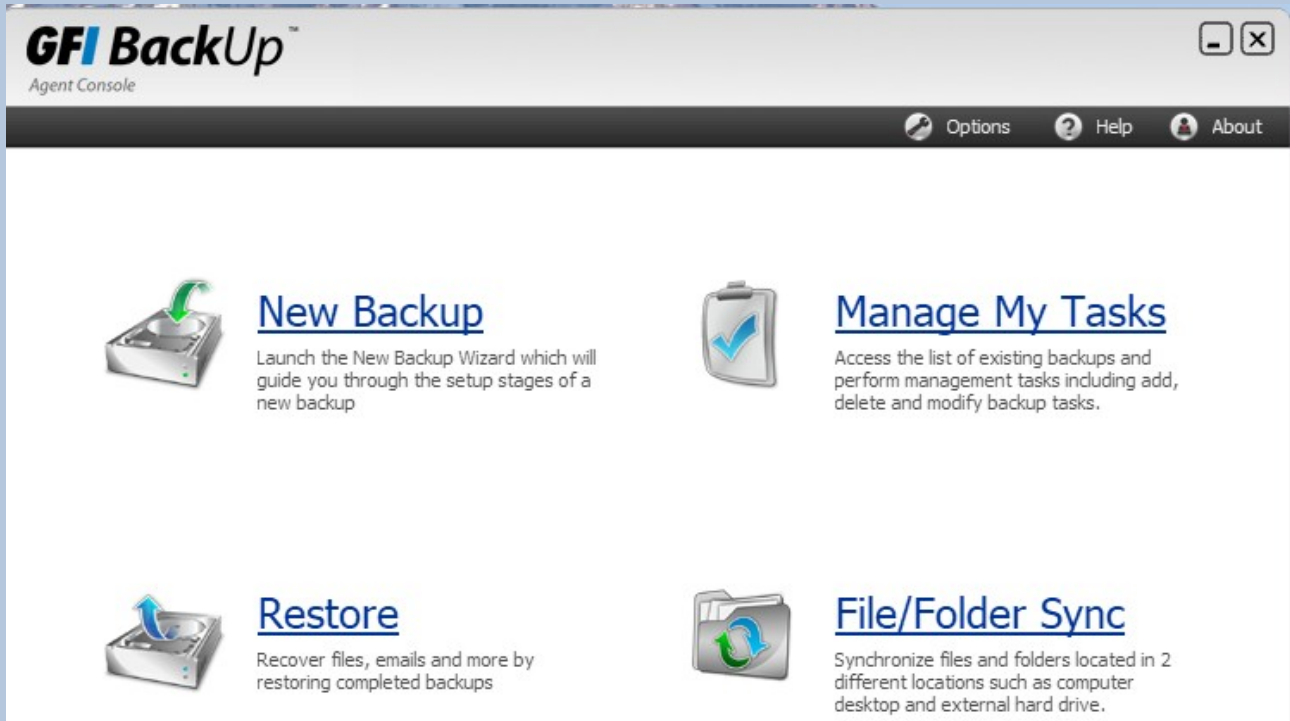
GFI BackUp™
Agent Console

Options Help About

New Backup
Launch the New Backup Wizard which will guide you through the setup stages of a new backup

Manage My Tasks
Access the list of existing backups and perform management tasks including add, delete and modify backup tasks.

Restore
Recover files, emails and more by restoring completed backups

File/Folder Sync
Synchronize files and folders located in 2 different locations such as computer desktop and external hard drive.